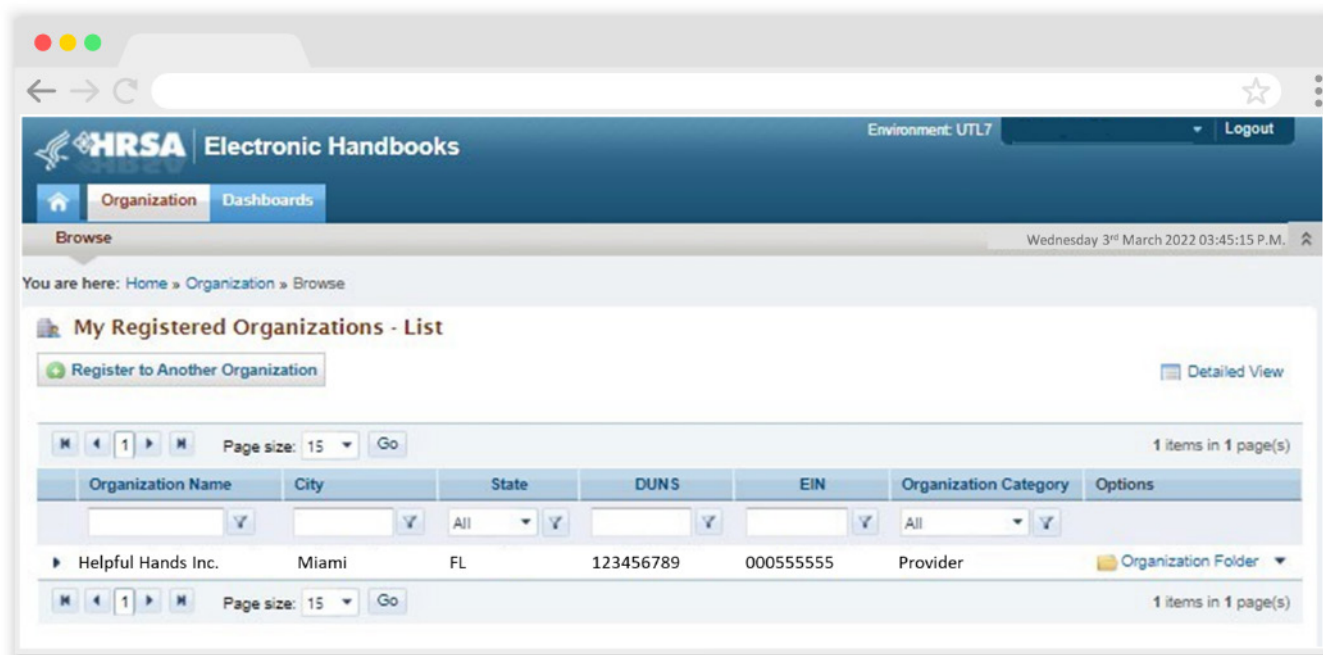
HRSA Electronic Handbooks

Environment: UTL7 Logout

Organization Dashboards

Browse

Wednesday 3rd March 2022 03:45:15 P.M.

You are here: Home » Organization » Browse

My Registered Organizations - List

Register to Another Organization

Detailed View

1 Page size: 15 Go

1 items in 1 page(s)

| Organization Name | City | State | DUNS | EIN | Organization Category | Options |
|---|---|---|---|---|---|---|
| | | All | | | All | |
| Helpful Hands Inc. | Miami | FL | 123456789 | 000555555 | Provider | Organization Folder |

1 Page size: 15 Go

1 items in 1 page(s)